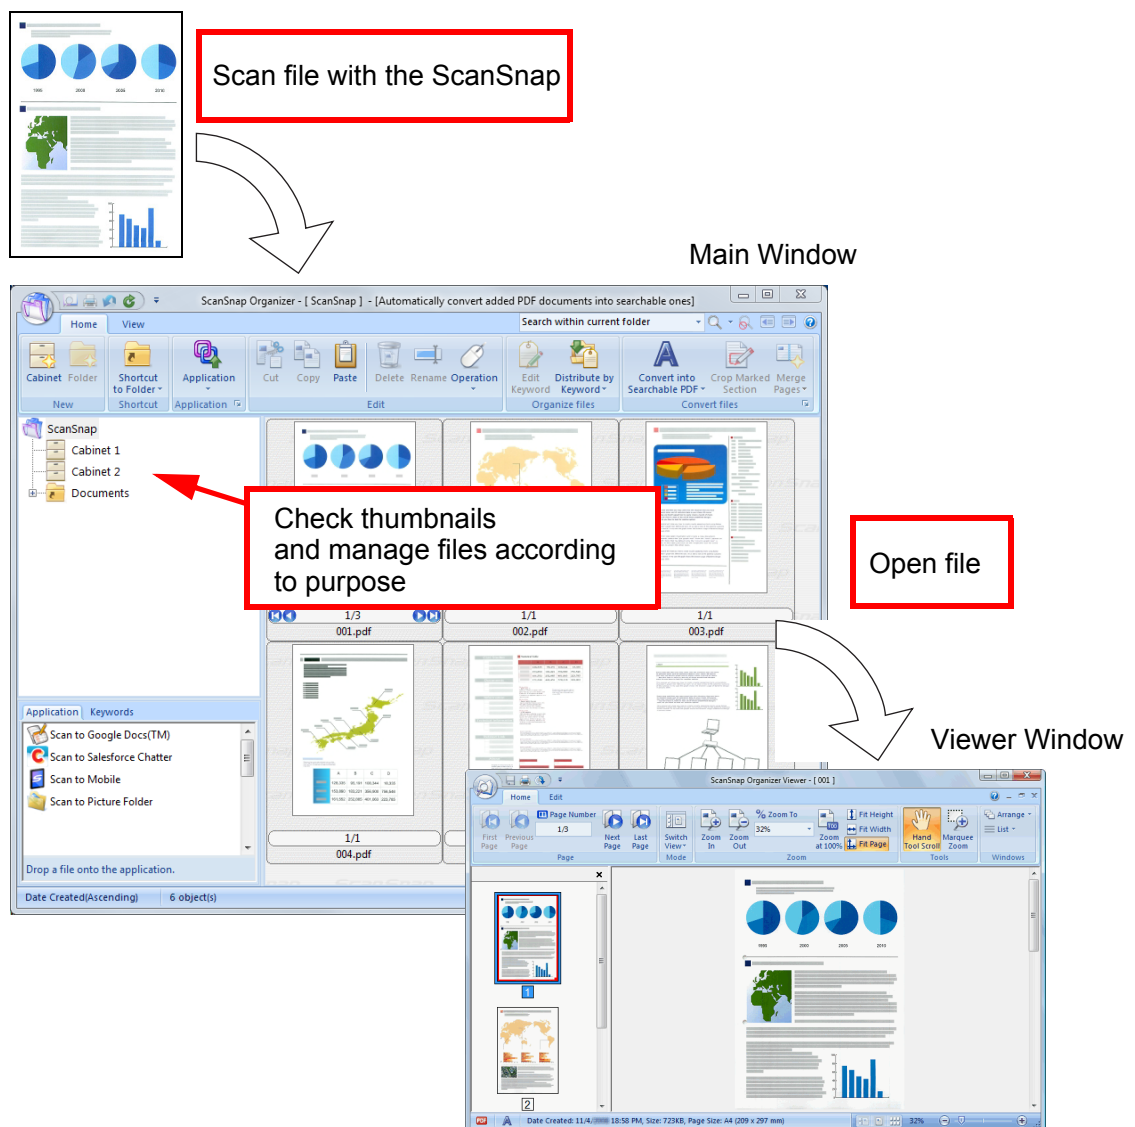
Scan file with the ScanSnap

Main Window

ScanSnap Organizer - [ ScanSnap ] - [Automatically convert added PDF documents into searchable ones]

Home View

Search within current folder

Cabinet Folder
New

Shortcut to Folder
Shortcut

Application
Application

Cut Copy Paste Delete Rename Operation
Edit

Edit Keyword Distribute by Keyword
Organize files

Convert into Searchable PDF Crop Marked Section Merge Pages
Convert files

ScanSnap
Cabinet 1
Cabinet 2
Documents

Check thumbnails and manage files according to purpose

Open file

1/3
001.pdf
1/1
002.pdf
1/1
003.pdf
1/1
004.pdf

Application Keywords
Scan to Google Docs(TM)
Scan to Salesforce Chatter
Scan to Mobile
Scan to Picture Folder

Drop a file onto the application.

Date Created(Ascending) 6 object(s)

Viewer Window

ScanSnap Organizer Viewer - [ 001 ]

Home Edit

First Page Previous Page Page Number 1/3 Next Page Last Page
Page

Switch View
Mode

Zoom In Zoom Out Zoom To 32% Zoom at 100% Fit Height Fit Width Fit Page
Zoom

Hand Tool Scroll Marquee Zoom
Tools

Arrange List
Windows

1
2

Date Created: 11/4/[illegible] 18:58 PM, Size: 723KB, Page Size: A4 (209 x 297 mm)

32%